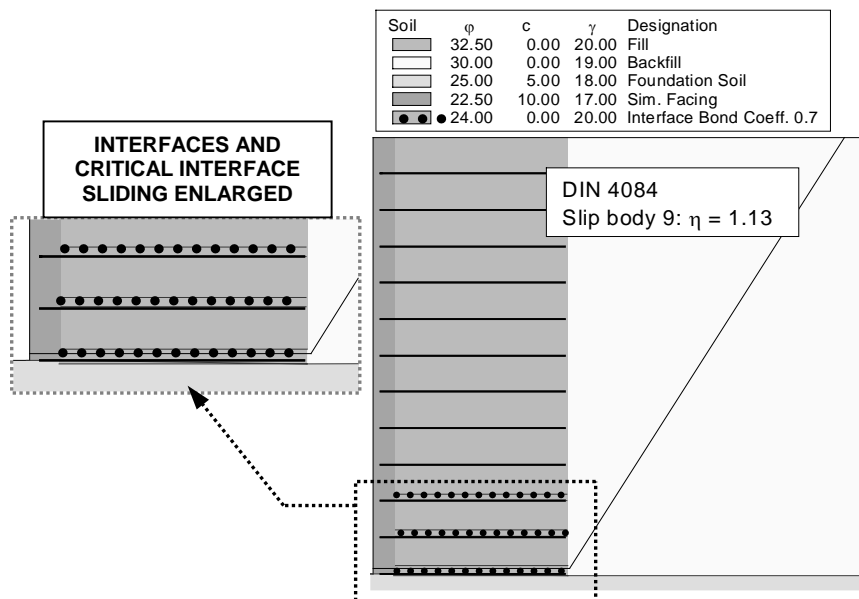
| Soil | $\varphi$ | c | $\gamma$ | Designation |
|---|---|---|---|---|
| | 32.50 | 0.00 | 20.00 | Fill |
| | 30.00 | 0.00 | 19.00 | Backfill |
| | 25.00 | 5.00 | 18.00 | Foundation Soil |
| | 22.50 | 10.00 | 17.00 | Sim. Facing |
| | 24.00 | 0.00 | 20.00 | Interface Bond Coeff. 0.7 |

INTERFACES AND CRITICAL INTERFACE SLIDING ENLARGED

DIN 4084
Slip body 9: $\eta = 1.13$